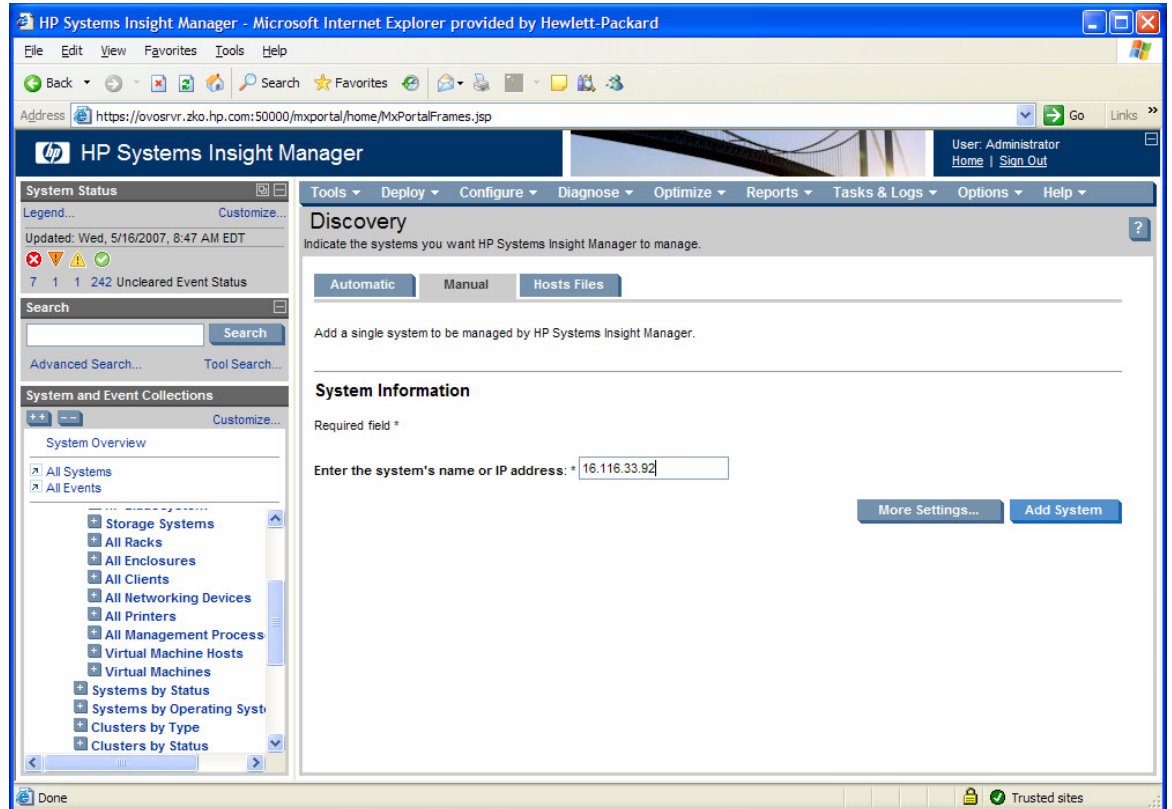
HP Systems Insight Manager - Microsoft Internet Explorer provided by Hewlett-Packard

File Edit View Favorites Tools Help

Back Search Favorites

Address https://ovosrvr.zko.hp.com:50000/mxportal/home/MxPortalFrames.jsp Go Links »

HP Systems Insight Manager

User: Administrator
Home | Sign Out

System Status
Legend... Customize...
Updated: Wed, 5/16/2007, 8:47 AM EDT
7 1 1 242 Uncleared Event Status

Search
Search
Advanced Search... Tool Search...

System and Event Collections
++ -- Customize...
System Overview
All Systems
All Events
Storage Systems
All Racks
All Enclosures
All Clients
All Networking Devices
All Printers
All Management Process
Virtual Machine Hosts
Virtual Machines
Systems by Status
Systems by Operating Syst
Clusters by Type
Clusters by Status

Tools ▾ Deploy ▾ Configure ▾ Diagnose ▾ Optimize ▾ Reports ▾ Tasks & Logs ▾ Options ▾ Help ▾

Discovery
Indicate the systems you want HP Systems Insight Manager to manage.

?

Automatic Manual Hosts Files

Add a single system to be managed by HP Systems Insight Manager.

System Information

Required field *

Enter the system's name or IP address: * 16.116.33.92

More Settings... Add System

Done Trusted sites